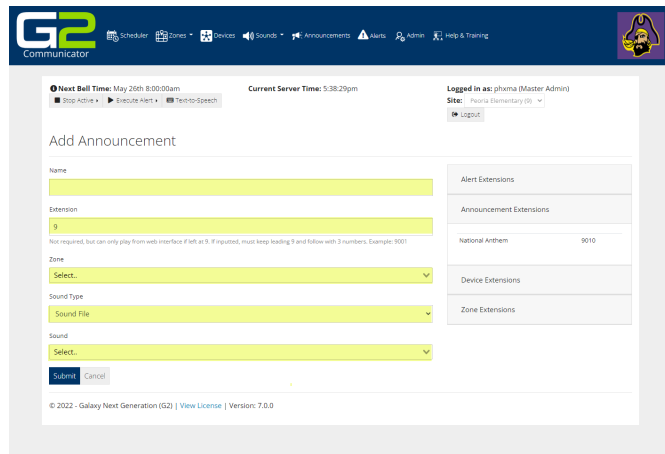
G2 Communicator

Scheduler Zones Devices Sounds Announcements Alerts Admin Help & Training

Next Bell Time: May 26th 8:00:00am
Stop Active Execute Alert Text-to-Speech

Current Server Time: 5:38:29pm

Logged in as: phxma (Master Admin)
Site: Peoria Elementary (9)
Logout

Add Announcement

Name

Extension

9

Not required, but can only play from web interface if left at 9. If inputted, must keep leading 9 and follow with 3 numbers. Example: 9001

Zone

Select..

Sound Type

Sound File

Sound

Select..

Submit Cancel

Alert Extensions

Announcement Extensions

National Anthem 9010

Device Extensions

Zone Extensions

© 2022 - Galaxy Next Generation (G2) | View License | Version: 7.0.0